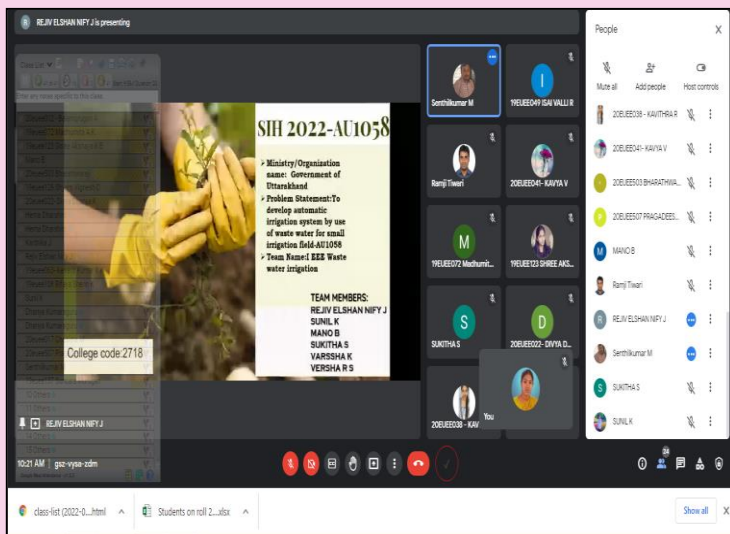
REJIV ELSHAN NIFY J is presenting

SIH 2022-AU1058

➢ Ministry/Organization name: Government of Uttarakhand
➢ Problem Statement:To develop automatic irrigation system by use of waste water for small irrigation field-AU1058
➢ Team Name:I EEE Waste water irrigation

TEAM MEMBERS:
REJIV ELSHAN NIFY J
SUNIL K
MANO B
SUKITHA S
VARSSHA K
VERSHA R S

College code:2718

Senthilkumar M
19EUEE049 ISAI VALLI R
Ramji Tiwari
20EUEE041- KAVYA V
19EUEE072 Madhumit...
19EUEE123 SHREE AKS...
SUKITHA S
20EUEE022- DIVYA D...
20EUEE038 - KAV
You

REJIV ELSHAN NIFY J

10:21 AM | gsz-vysa-zdm

People
Mute all
Add people
Host controls
20EUEE038 - KAVITHRA R
20EUEE041- KAVYA V
20EUEE503 BHARATHWA...
20EUEE507 PRAGADEES...
MANO B
Ramji Tiwari
REJIV ELSHAN NIFY J
Senthilkumar M
SUKITHA S
SUNIL K

class-list (2022-0....html
Students on roll 2....xlsx
Show all